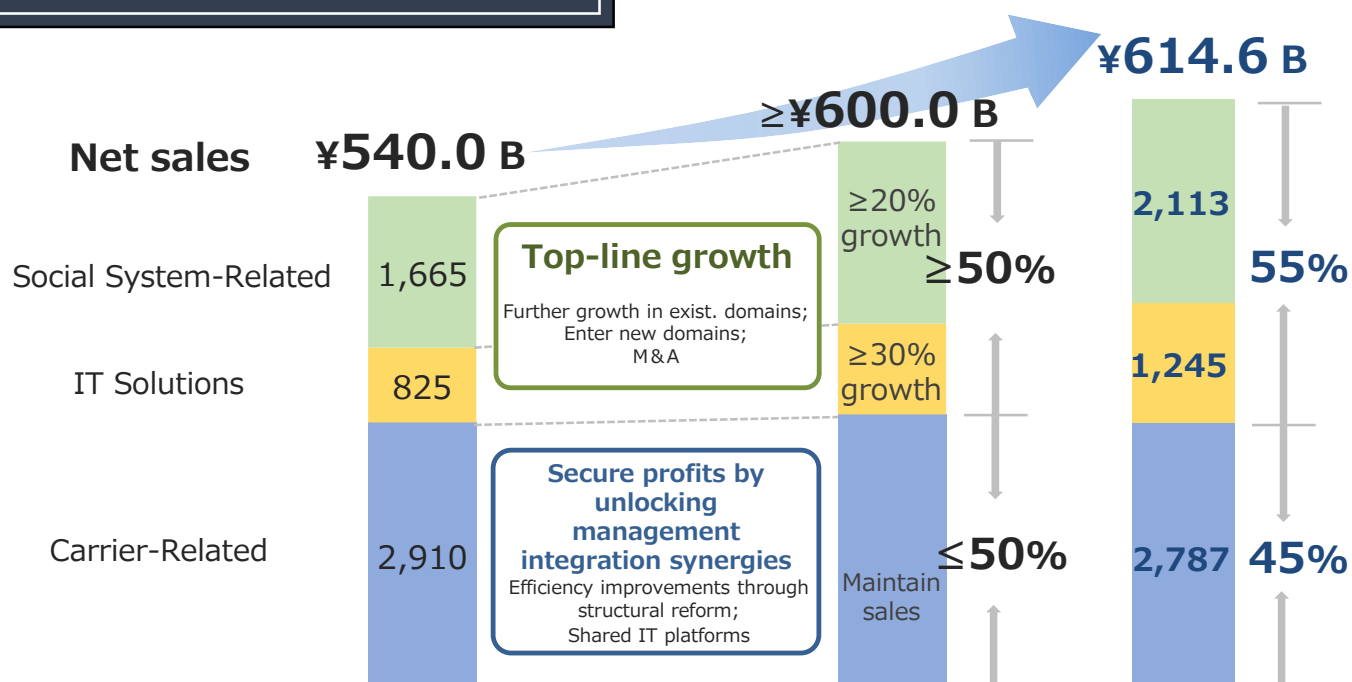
Net sales ¥540.0 B

≥¥600.0 B

¥614.6 B

Social System-Related 1,665

IT Solutions 825

Carrier-Related 2,910

Top-line growth

Further growth in exist. domains; Enter new domains; M&A

Secure profits by unlocking management integration synergies

Efficiency improvements through structural reform; Shared IT platforms

≥20% growth

≥30% growth

Maintain sales

≥50%

≤50%

2,113

1,245

2,787

55%

45%